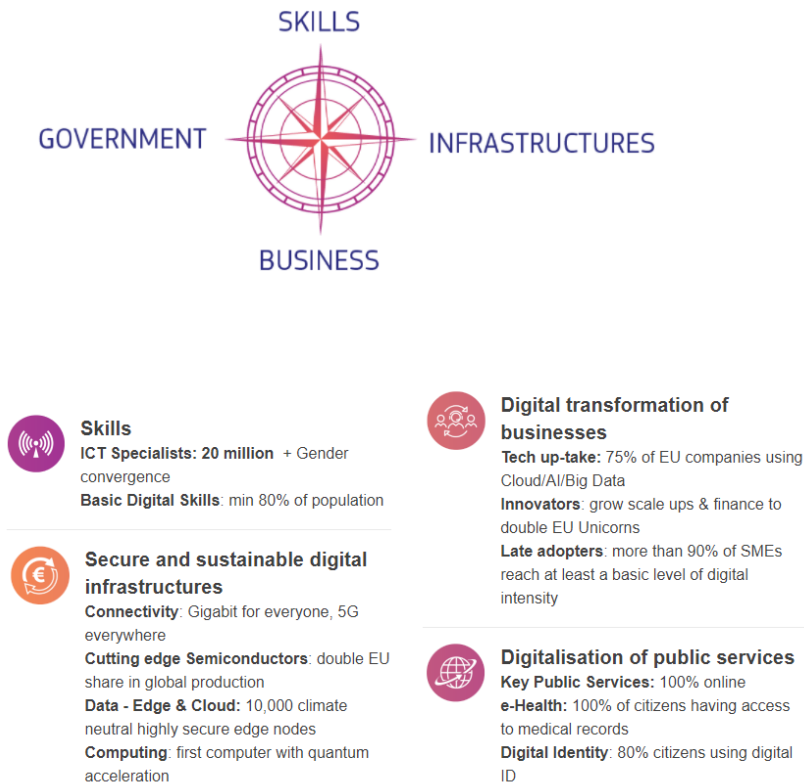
SKILLS

GOVERNMENT

INFRASTRUCTURES

BUSINESS

Skills
ICT Specialists: 20 million + Gender convergence
Basic Digital Skills: min 80% of population

Secure and sustainable digital infrastructures
Connectivity: Gigabit for everyone, 5G everywhere
Cutting edge Semiconductors: double EU share in global production
Data - Edge & Cloud: 10,000 climate neutral highly secure edge nodes
Computing: first computer with quantum acceleration

Digital transformation of businesses
Tech up-take: 75% of EU companies using Cloud/AI/Big Data
Innovators: grow scale ups & finance to double EU Unicorns
Late adopters: more than 90% of SMEs reach at least a basic level of digital intensity

Digitalisation of public services
Key Public Services: 100% online
e-Health: 100% of citizens having access to medical records
Digital Identity: 80% citizens using digital ID